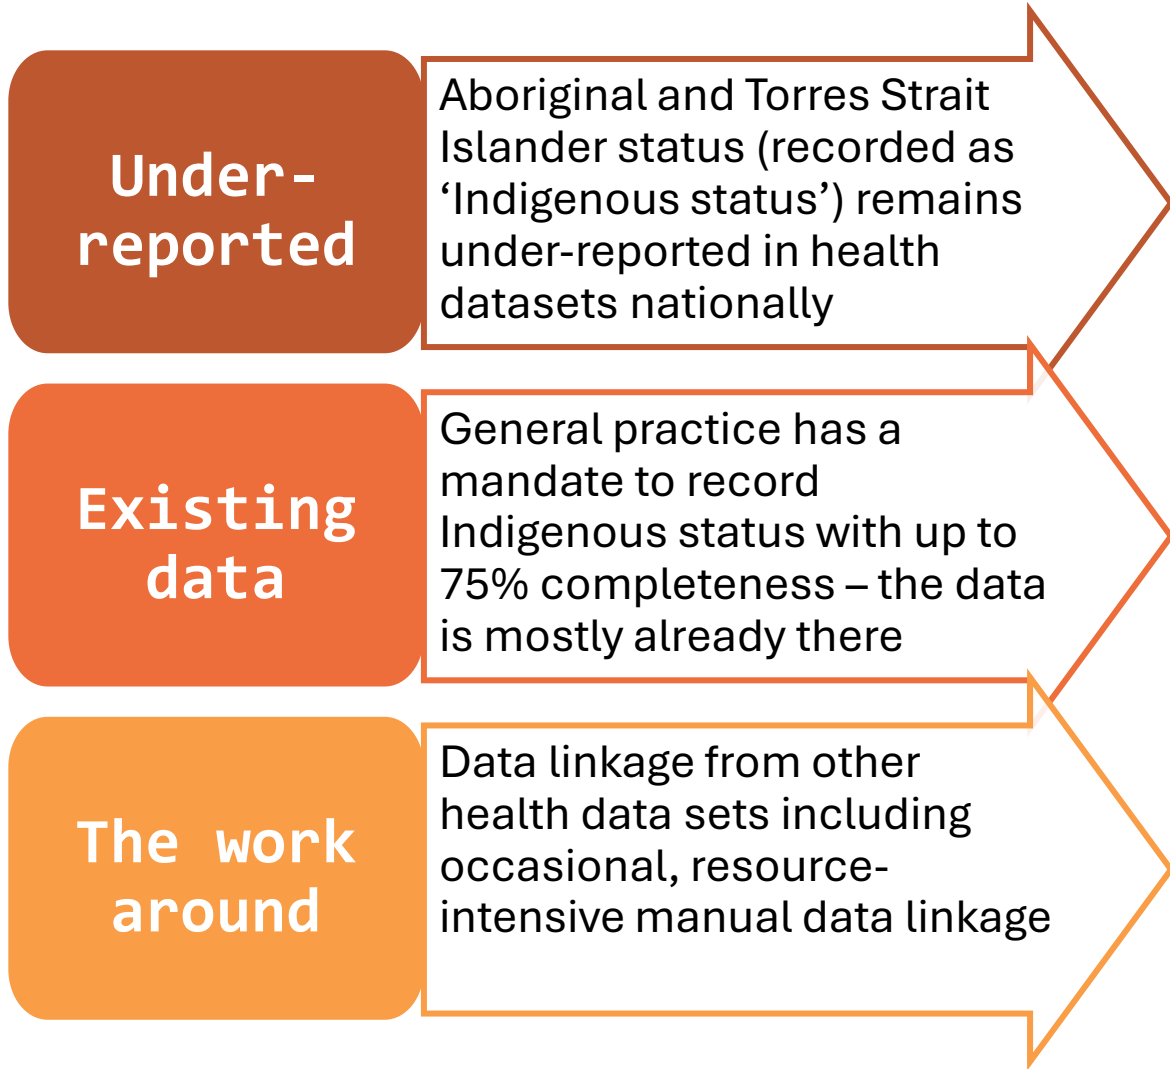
Under-reported

Aboriginal and Torres Strait Islander status (recorded as ‘Indigenous status’) remains under-reported in health datasets nationally

Existing data

General practice has a mandate to record Indigenous status with up to 75% completeness – the data is mostly already there

The work around

Data linkage from other health data sets including occasional, resource-intensive manual data linkage